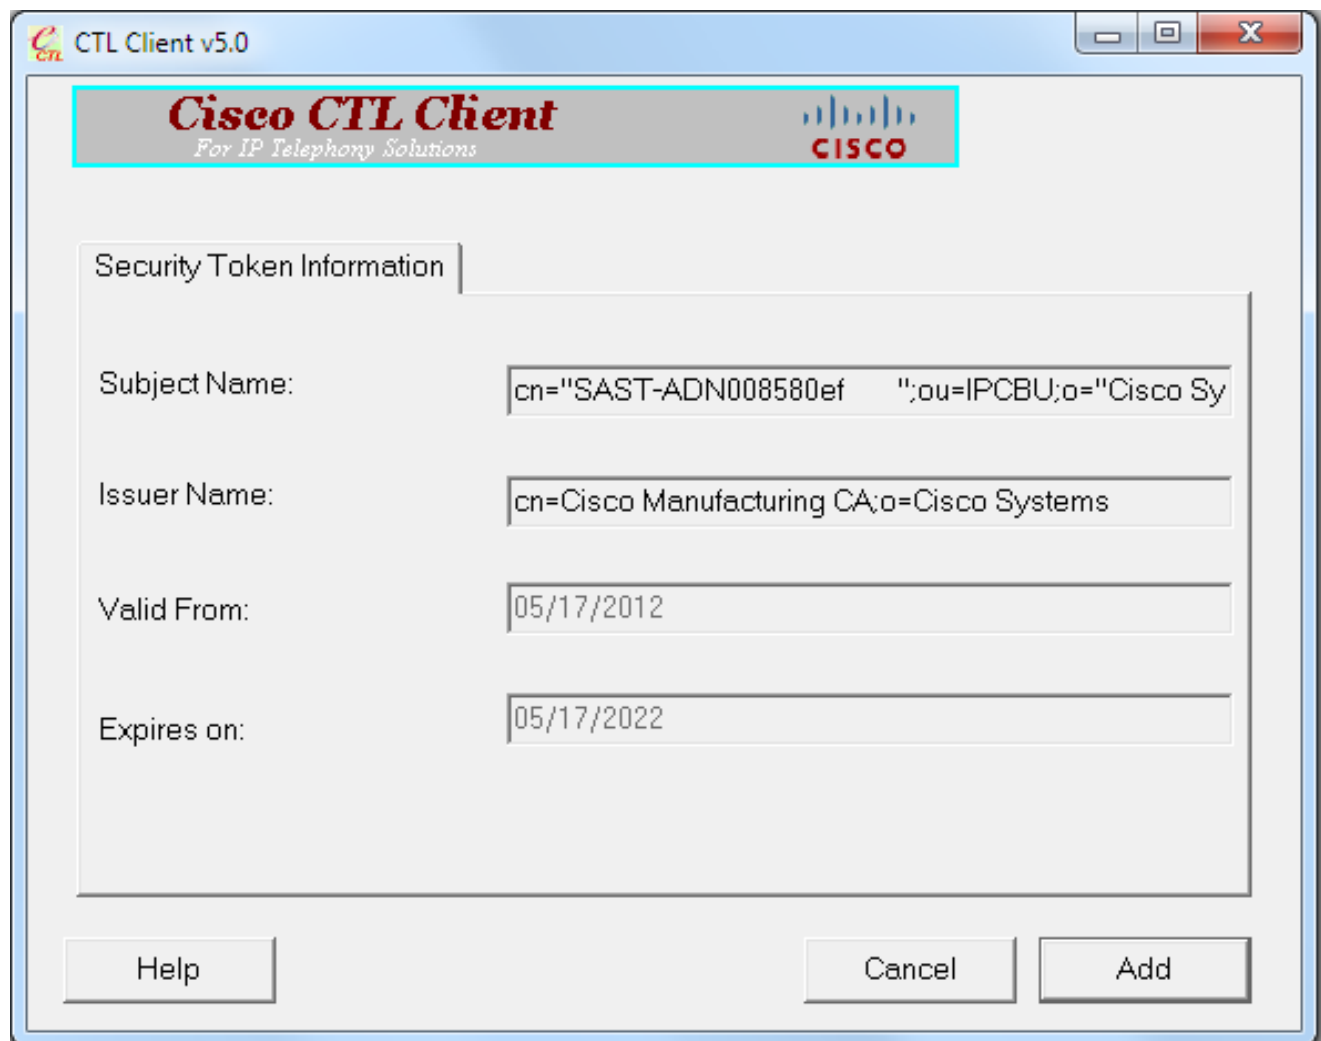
CTL Client v5.0

Cisco CTL Client
For IP Telephony Solutions

CISCO

Security Token Information

Subject Name: cn="SAST-ADN008580ef ";ou=IPCBU;o="Cisco Sy

Issuer Name: cn=Cisco Manufacturing CA;o=Cisco Systems

Valid From: 05/17/2012

Expires on: 05/17/2022

Help

Cancel

Add